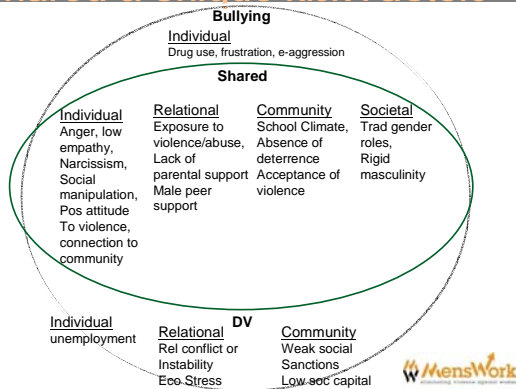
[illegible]

Bullying

Individual
Drug use, frustration, e-aggression

Shared

Individual
Anger, low empathy, Narcissism, Social manipulation, Pos attitude To violence, connection to community

Relational
Exposure to violence/abuse, Lack of parental support Male peer support

Community
School Climate, Absence of deterrence Acceptance of violence

Societal
Trad gender roles, Rigid masculinity

DV

Individual
unemployment

Relational
Rel conflict or Instability Eco Stress

Community
Weak social Sanctions Low soc capital

MensWork
eliminating violence against women